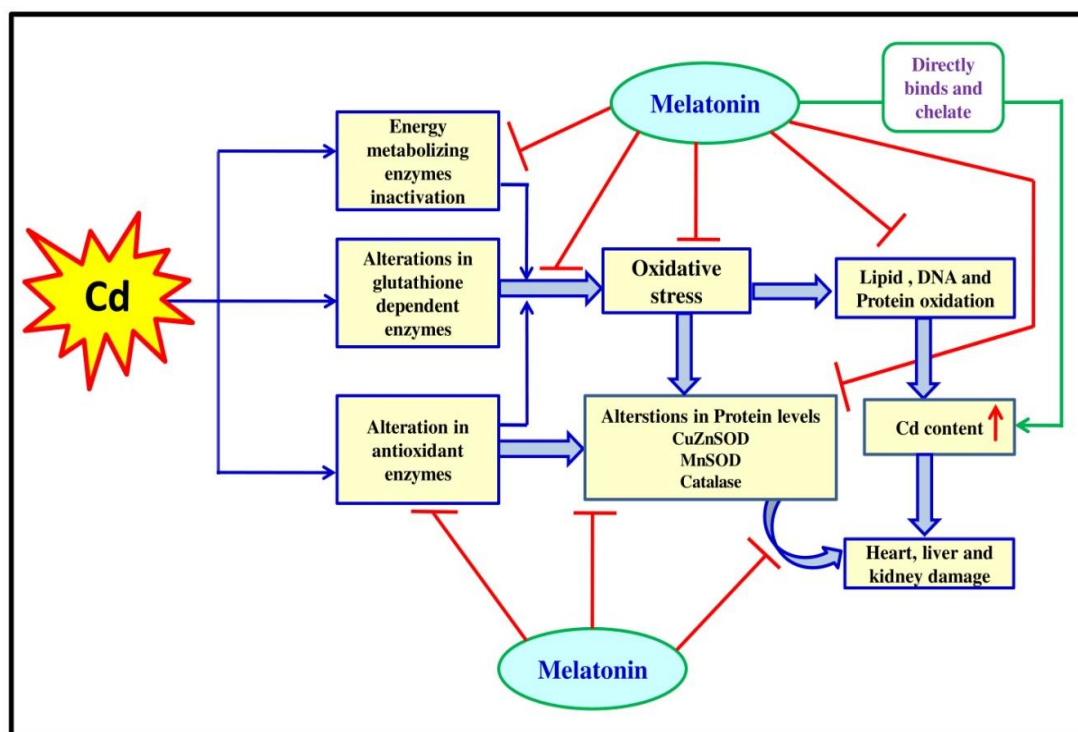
Melatonin

Directly binds and chelate

Energy metabolizing enzymes inactivation

Cd

Alterations in glutathione dependent enzymes

Oxidative stress

Lipid , DNA and Protein oxidation

Alteration in antioxidant enzymes

Alterstions in Protein levels
CuZnSOD
MnSOD
Catalase

Cd content ↑

Heart, liver and kidney damage

Melatonin